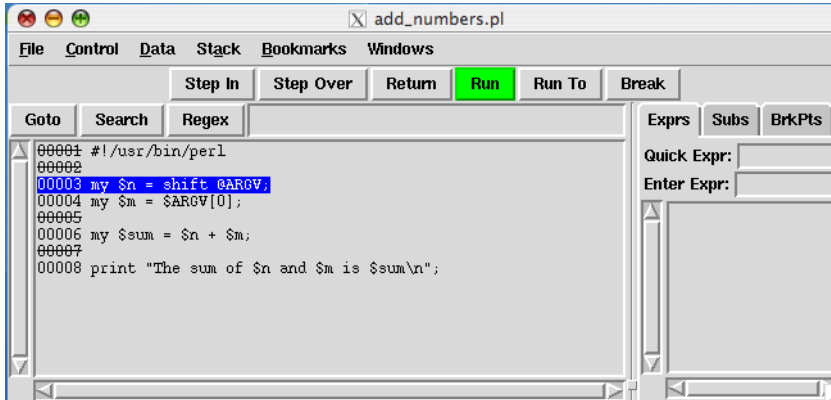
add_numbers.pl

File Control Data Stack Bookmarks Windows

Step In Step Over Return Run Run To Break

Goto Search Regex

00001 #!/usr/bin/perl
00002
00003 my $n = shift @ARGV;
00004 my $m = $ARGV[0];
00005
00006 my $sum = $n + $m;
00007
00008 print "The sum of $n and $m is $sum\n";

Exprs Subs BrkPts

Quick Expr:

Enter Expr: